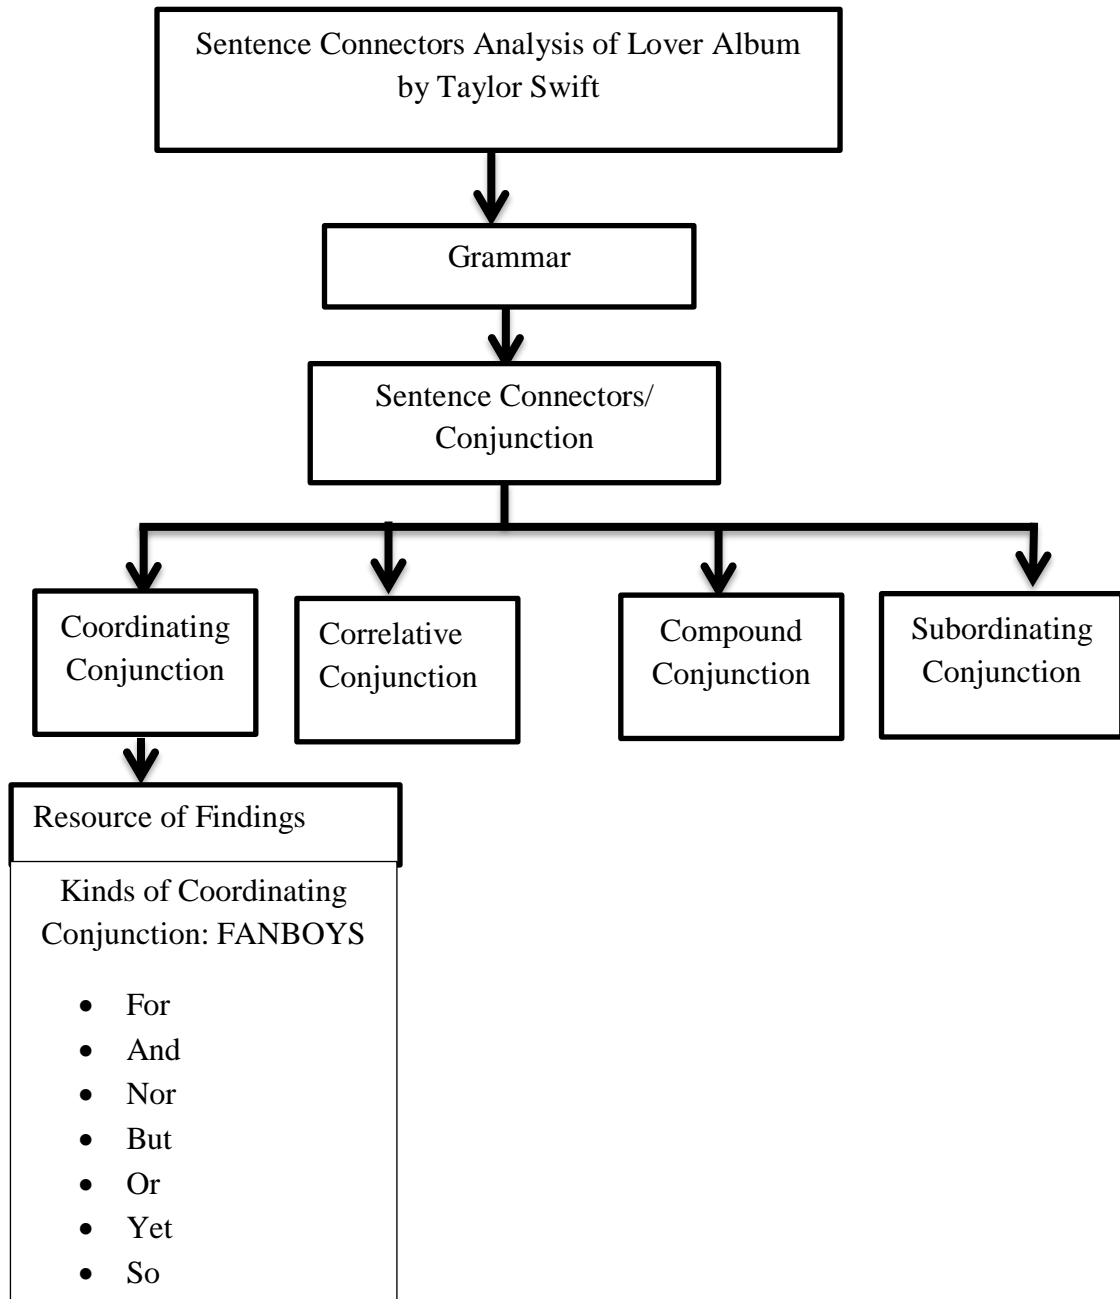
Sentence Connectors Analysis of Lover Album by Taylor Swift

Grammar

Sentence Connectors/ Conjunction

Coordinating Conjunction

Correlative Conjunction

Compound Conjunction

Subordinating Conjunction

Resource of Findings

Kinds of Coordinating Conjunction: FANBOYS

- For
- And
- Nor
- But
- Or
- Yet
- So